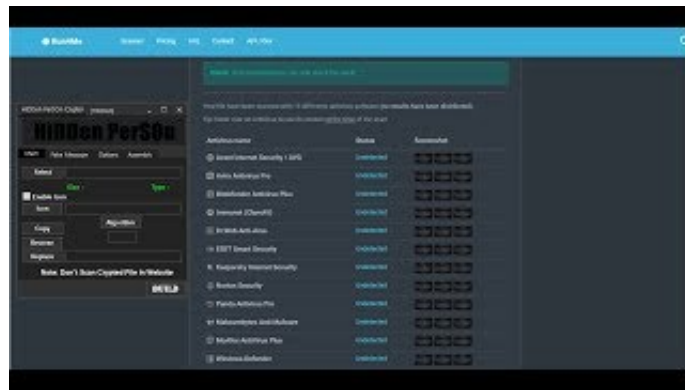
Scanner Pricing FAQ Contact API

HIDDEN PerSOn

Select

Enable Scan

Scan

Algorithm

Copy

Browser

Replace

Note: Don't Scan Crypted File In Website

Antivirus name | Status | Screenshot

Avast Internet Security | Undetected
Avira Antivirus Pro | Undetected
Bitdefender Antivirus Plus | Undetected
Immunet (ClamAV) | Undetected
Dr.Web Anti-Virus | Undetected
ESET Smart Security | Undetected
Kaspersky Internet Security | Undetected
Norton Security | Undetected
Panda Antivirus Pro | Undetected
Malwarebytes Anti-Malware | Undetected
McAfee AntiVirus Plus | Undetected
Windows Defender | Undetected